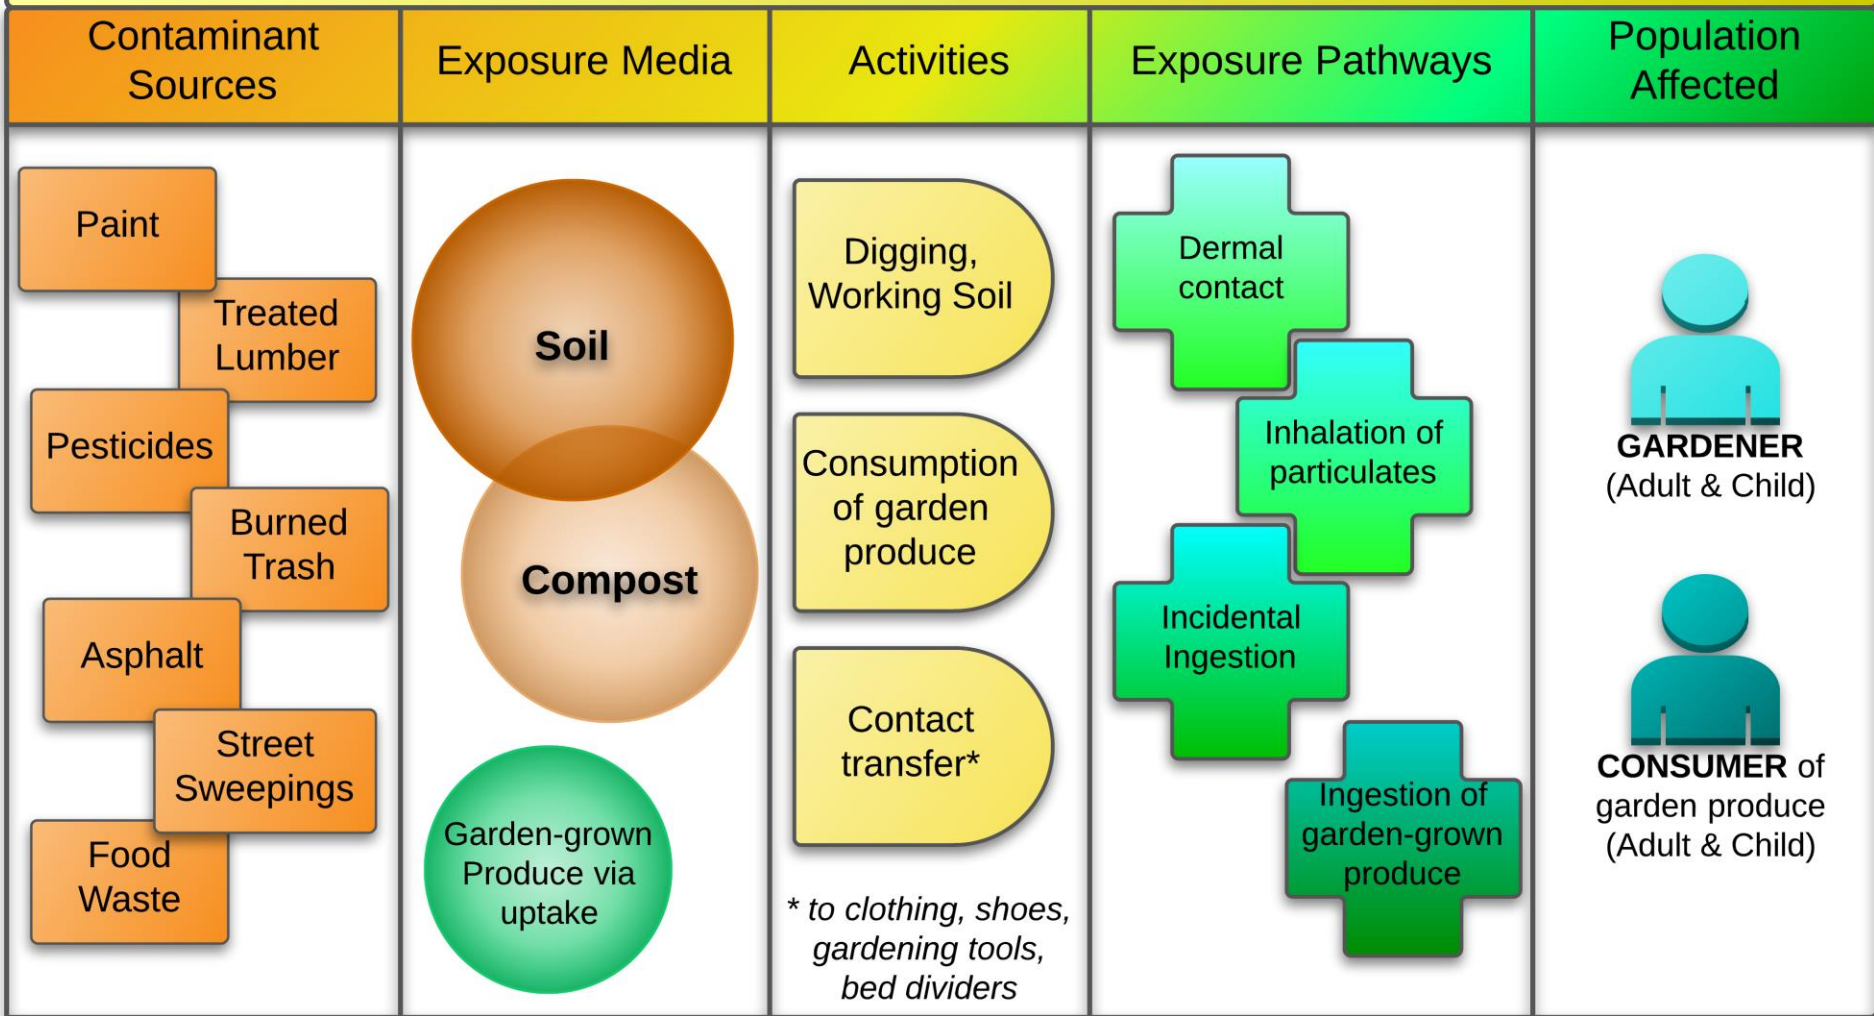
| Contaminant Sources | Exposure Media | Activities | Exposure Pathways | Population Affected |
|---|---|---|---|---|
| Paint | Soil | Digging, Working Soil | Dermal contact | GARDENER (Adult & Child) |
| Treated Lumber | Compost | Consumption of garden produce | Inhalation of particulates | CONSUMER of garden produce (Adult & Child) |
| Pesticides | Garden-grown Produce via uptake | Contact transfer* | Incidental Ingestion | |
| Burned Trash | | | Ingestion of garden-grown produce | |
| Asphalt | | | | |
| Street Sweepings | | | | |
| Food Waste | | | | |

* to clothing, shoes, gardening tools, bed dividers